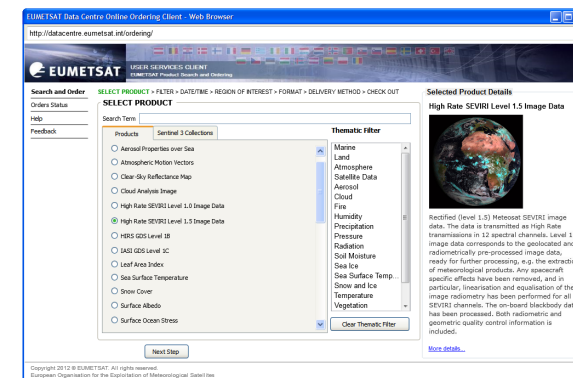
EUMETSAT Data Centre Online Ordering Client - Web Browser

http://datacentre.eumetsat.int/ordering/

EUMETSAT

USER SERVICES CLIENT
EUMETSAT Product Search and Ordering

Search and Order
Orders Status
Help
Feedback

SELECT PRODUCT > FILTER > DATE/TIME > REGION OF INTEREST > FORMAT > DELIVERY METHOD > CHECK OUT

SELECT PRODUCT

Search Term

Products | Sentinel 3 Collections

Aerosol Properties over Sea
Atmospheric Motion Vectors
Clear-Sky Reflectance Map
Cloud Analysis Image
High Rate SEVIRI Level 1.0 Image Data
High Rate SEVIRI Level 1.5 Image Data
HIRS GDS Level 1B
IASI GDS Level 1C
Leaf Area Index
Sea Surface Temperature
Snow Cover
Surface Albedo
Surface Ocean Stress

Thematic Filter

Marine
Land
Atmosphere
Satellite Data
Aerosol
Cloud
Fire
Humidity
Precipitation
Pressure
Radiation
Soil Moisture
Sea Ice
Sea Surface Temp...
Snow and Ice
Temperature
Vegetation

Clear Thematic Filter

Next Step

Selected Product Details

High Rate SEVIRI Level 1.5 Image Data

Rectified (level 1.5) Meteosat SEVIRI image data. The data is transmitted as High Rate transmissions in 12 spectral channels. Level 1 image data corresponds to the geolocated and radiometrically pre-processed image data, ready for further processing, e.g. the extracti of meteorological products. Any spacecraft specific effects have been removed, and in particular, linearisation and equalisation of the image radiometry has been performed for all SEVIRI channels. The on-board blackbody dat has been processed. Both radiometric and geometric quality control information is included.

More details...

Copyright 2012 © EUMETSAT. All rights reserved.
European Organisation for the Exploitation of Meteorological Satellites